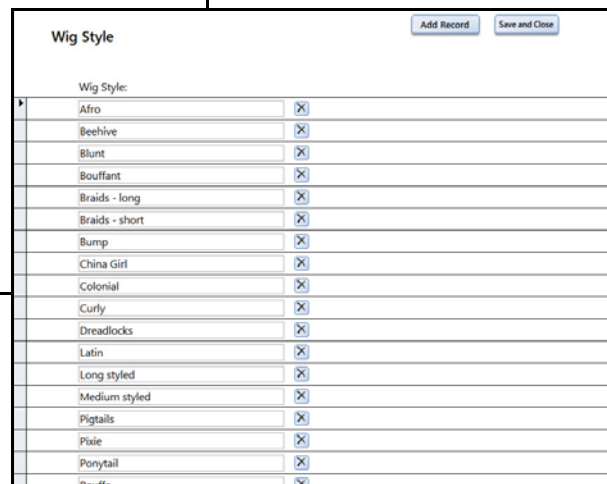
Wig Style

Add Record

Save and Close

Wig Style:

Afro

Beehive

Blunt

Bouffant

Braids - long

Braids - short

Bump

China Girl

Colonial

Curly

Dreadlocks

Latin

Long styled

Medium styled

Pigtails

Pixie

Ponytail

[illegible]